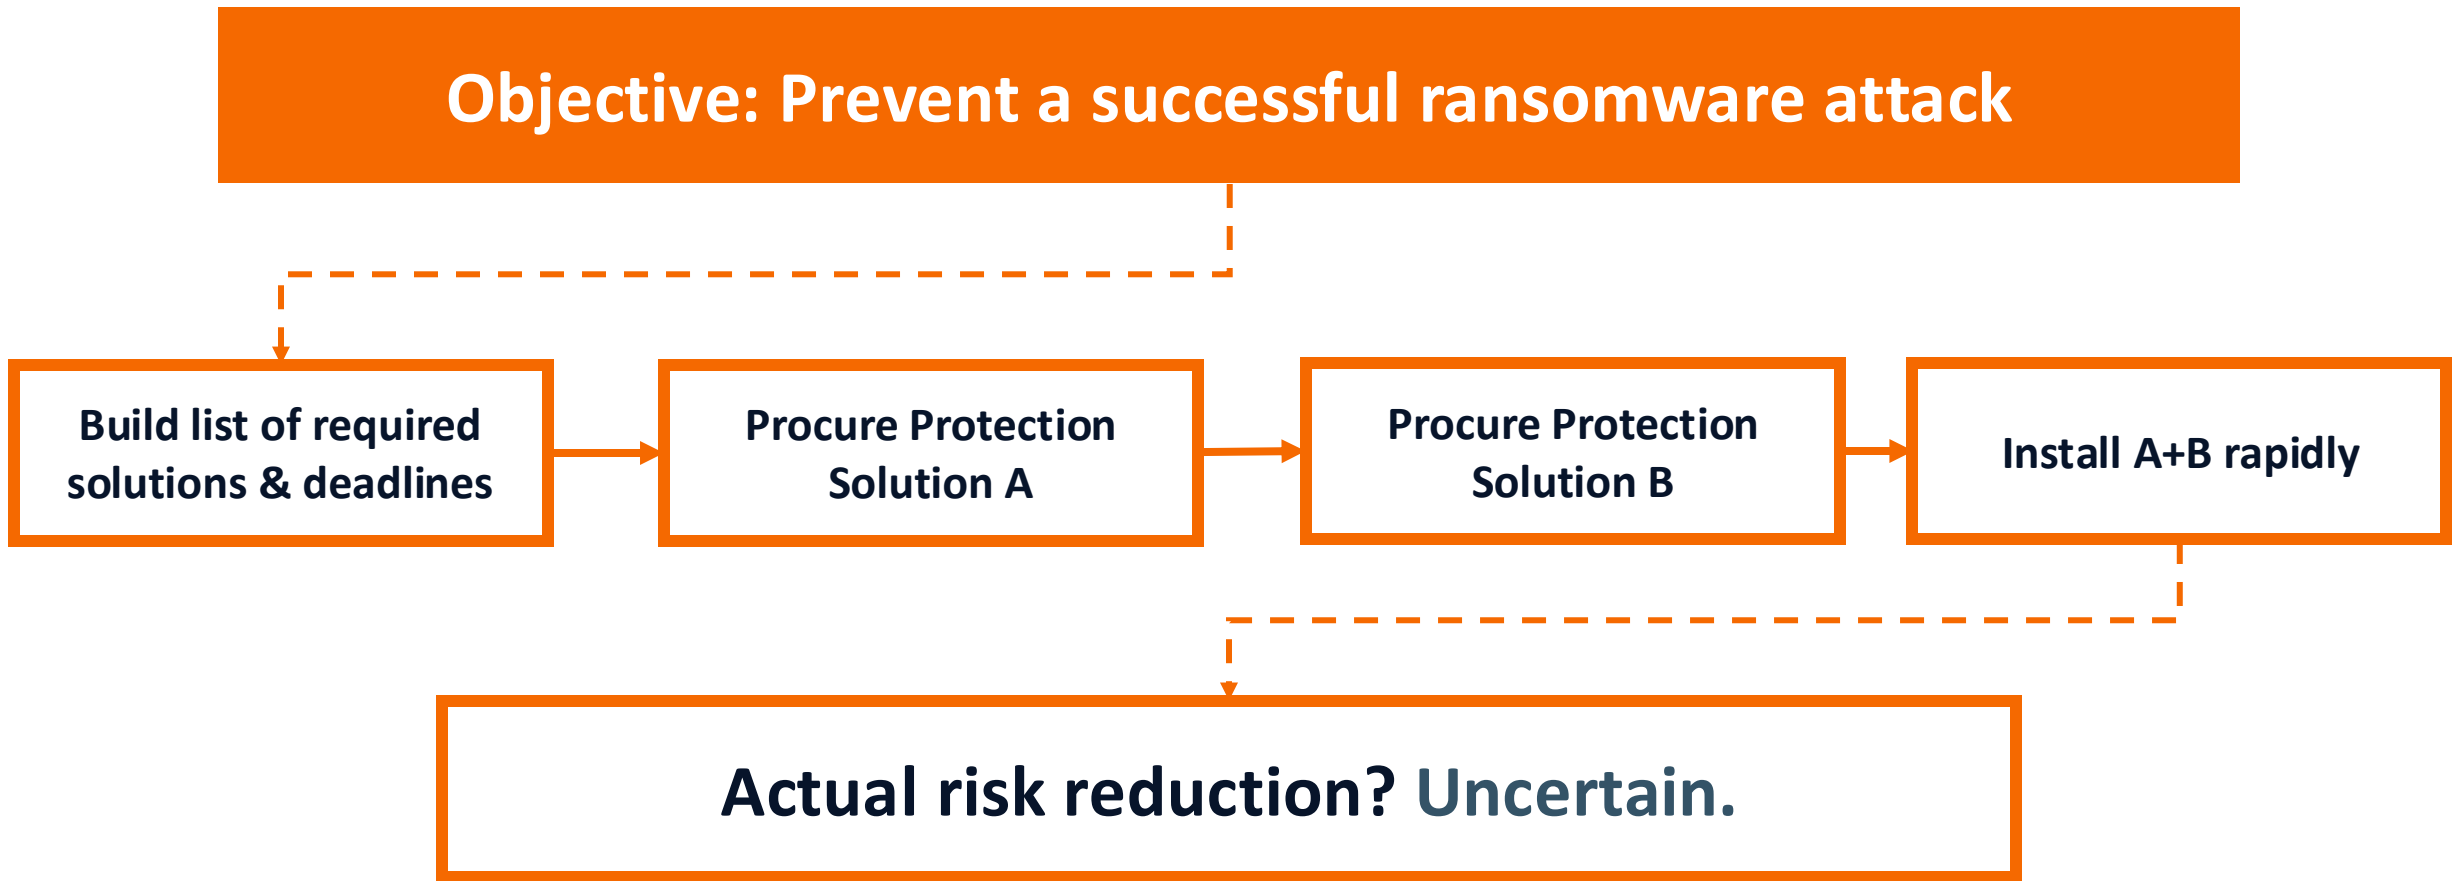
Objective: Prevent a successful ransomware attack

Build list of required solutions & deadlines

Procure Protection Solution A

Procure Protection Solution B

Install A+B rapidly

Actual risk reduction? Uncertain.